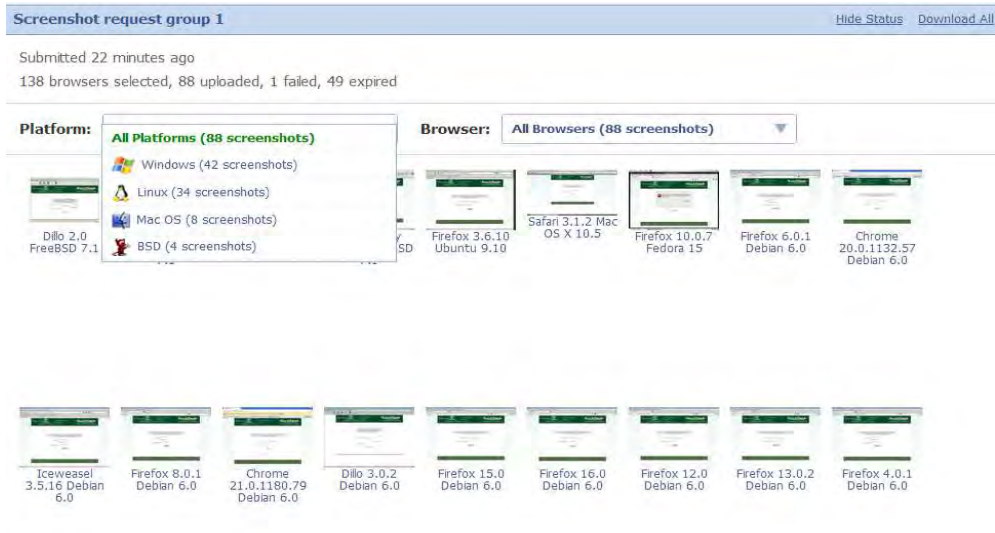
Screenshot request group 1

Hide Status Download All

Submitted 22 minutes ago

138 browsers selected, 88 uploaded, 1 failed, 49 expired

Platform:

All Platforms (88 screenshots)

Windows (42 screenshots)

Linux (34 screenshots)

Mac OS (8 screenshots)

BSD (4 screenshots)

Browser: All Browsers (88 screenshots)

Dillo 2.0 FreeBSD 7.1

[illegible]y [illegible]SD

Firefox 3.6.10 Ubuntu 9.10

Safari 3.1.2 Mac OS X 10.5

Firefox 10.0.7 Fedora 15

Firefox 6.0.1 Debian 6.0

Chrome 20.0.1132.57 Debian 6.0

Iceweasel 3.5.16 Debian 6.0

Firefox 8.0.1 Debian 6.0

Chrome 21.0.1180.79 Debian 6.0

Dillo 3.0.2 Debian 6.0

Firefox 15.0 Debian 6.0

Firefox 16.0 Debian 6.0

Firefox 12.0 Debian 6.0

Firefox 13.0.2 Debian 6.0

Firefox 4.0.1 Debian 6.0